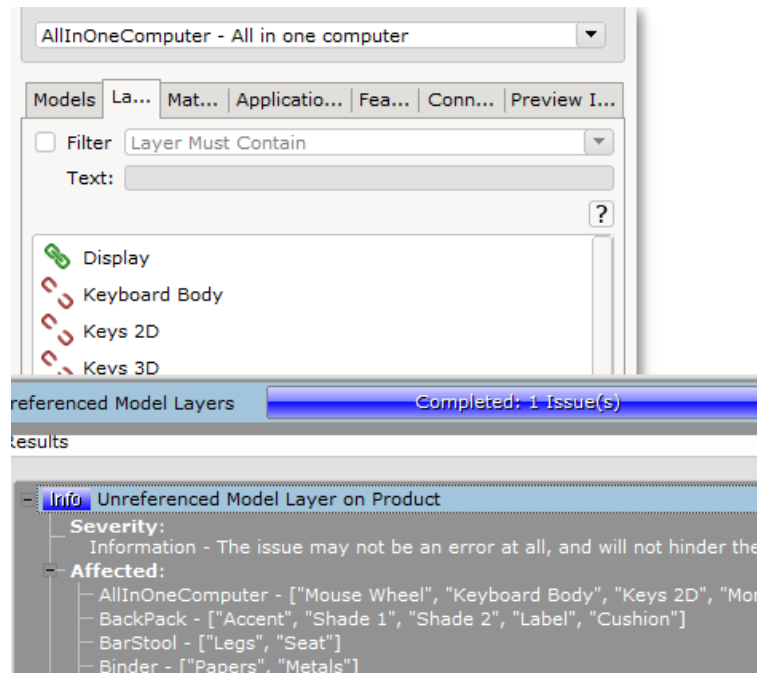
AllInOneComputer - All in one computer

Models | La... | Mat... | Applicatio... | Fea... | Conn... | Preview I...

Filter Layer Must Contain

Text:

?

Display
Keyboard Body
Keys 2D
Keys 3D

nreferenced Model Layers
Completed: 1 Issue(s)

esults

Info Unreferenced Model Layer on Product
Severity:
Information - The issue may not be an error at all, and will not hinder the
Affected:
AllInOneComputer - ["Mouse Wheel", "Keyboard Body", "Keys 2D", "Mo
BackPack - ["Accent", "Shade 1", "Shade 2", "Label", "Cushion"]
BarStool - ["Legs", "Seat"]
Binder - ["Papers", "Metals"]